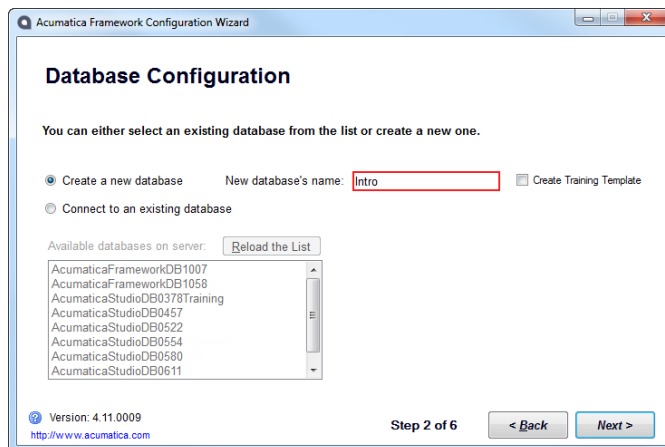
Acumatica Framework Configuration Wizard

Database Configuration

You can either select an existing database from the list or create a new one.

Create a new database

New database's name: Intro

Create Training Template

Connect to an existing database

Available databases on server:

Reload the List

AcumaticaFrameworkDB1007
AcumaticaFrameworkDB1058
AcumaticaStudioDB0378Training
AcumaticaStudioDB0457
AcumaticaStudioDB0522
AcumaticaStudioDB0554
AcumaticaStudioDB0580
AcumaticaStudioDB0611

Version: 4.11.0009
http://www.acumatica.com

Step 2 of 6

< Back

Next >